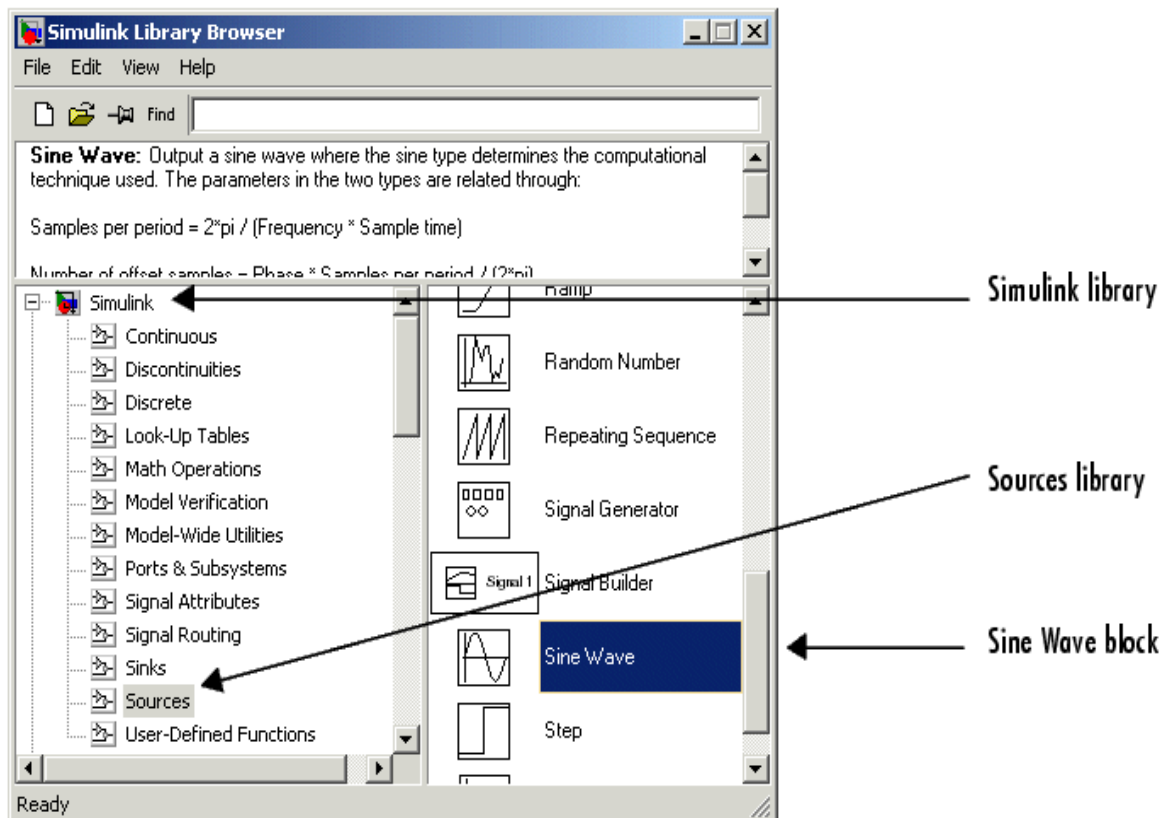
Simulink Library Browser

File Edit View Help

Find

**Sine Wave:** Output a sine wave where the sine type determines the computational technique used. The parameters in the two types are related through:

Samples per period = 2*pi / (Frequency * Sample time)

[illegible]

Simulink
Continuous
Discontinuities
Discrete
Look-Up Tables
Math Operations
Model Verification
Model-Wide Utilities
Ports & Subsystems
Signal Attributes
Signal Routing
Sinks
Sources
User-Defined Functions

Ramp
Random Number
Repeating Sequence
Signal Generator
Signal 1
Signal Builder
Sine Wave
Step

Ready

Simulink library

Sources library

Sine Wave block